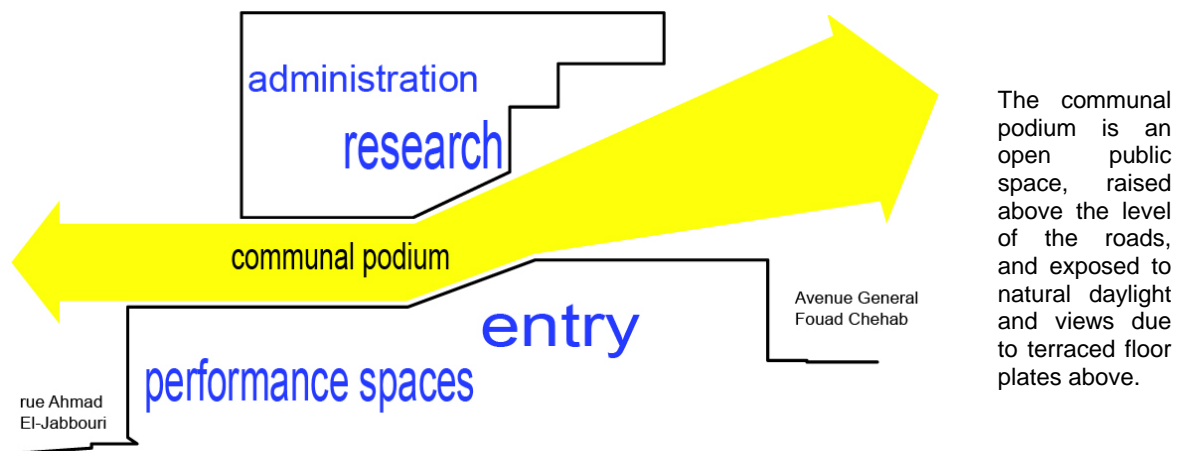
administration

research

communal podium

entry

Avenue General Fouad Chehab

performance spaces

rue Ahmad El-Jabbouri

The communal podium is an open public space, raised above the level of the roads, and exposed to natural daylight and views due to terraced floor plates above.